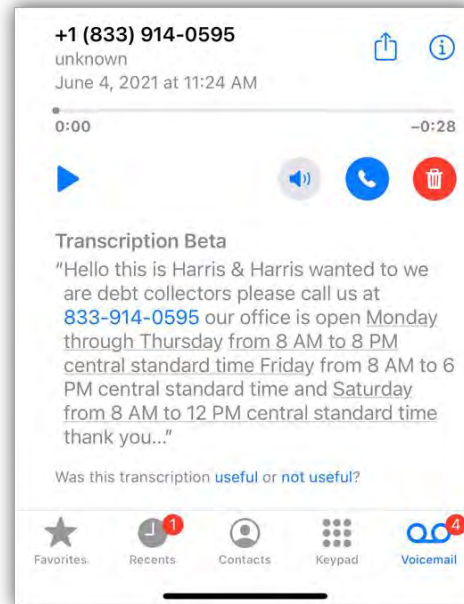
+1 (833) 914-0595
unknown
June 4, 2021 at 11:24 AM

0:00
−0:28

Transcription Beta
"Hello this is Harris & Harris wanted to we are debt collectors please call us at 833-914-0595 our office is open Monday through Thursday from 8 AM to 8 PM central standard time Friday from 8 AM to 6 PM central standard time and Saturday from 8 AM to 12 PM central standard time thank you..."

Was this transcription useful or not useful?

Favorites
1
Recents
Contacts
Keypad
4
Voicemail